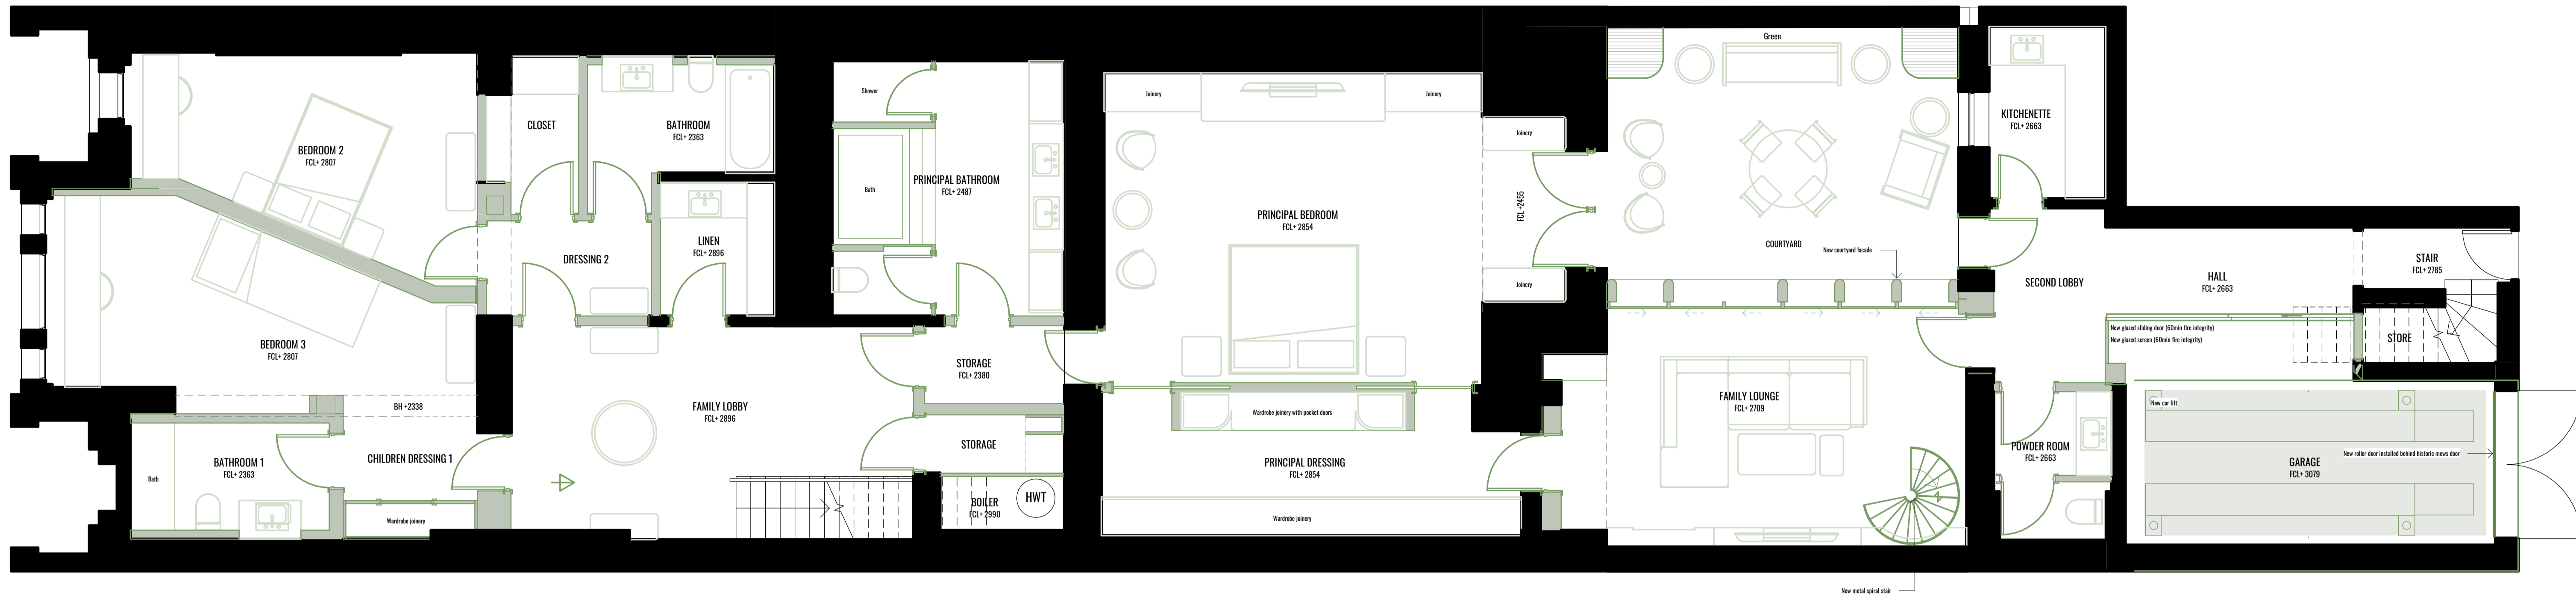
BEDROOM 2
FCL+ 2807

BEDROOM 3
FCL+ 2807

CLOSET

BATHROOM
FCL+ 2363

DRESSING 2

LINEN
FCL+ 2896

Shower

Bath

PRINCIPAL BATHROOM
FCL+ 2487

Joinery

Joinery

PRINCIPAL BEDROOM
FCL+ 2854

Joinery

FCL +2455

Joinery

Green

COURTYARD

New courtyard facade

KITCHENETTE
FCL+ 2663

SECOND LOBBY

HALL
FCL+ 2663

STAIR
FCL+ 2785

STORE

New glazed sliding door (60min fire integrity)
New glazed screen (60min fire integrity)

BH +2338

BATHROOM 1
FCL+ 2363

Bath

CHILDREN DRESSING 1

Wardrobe joinery

FAMILY LOBBY
FCL+ 2896

STORAGE
FCL+ 2380

STORAGE

BOILER
FCL+ 2990

HWT

Wardrobe joinery with pocket doors

PRINCIPAL DRESSING
FCL+ 2854

Wardrobe joinery

FAMILY LOUNGE
FCL+ 2709

POWDER ROOM
FCL+ 2663

New car lift

New roller door installed behind historic mews door

GARAGE
FCL+ 3079

New metal spiral stair